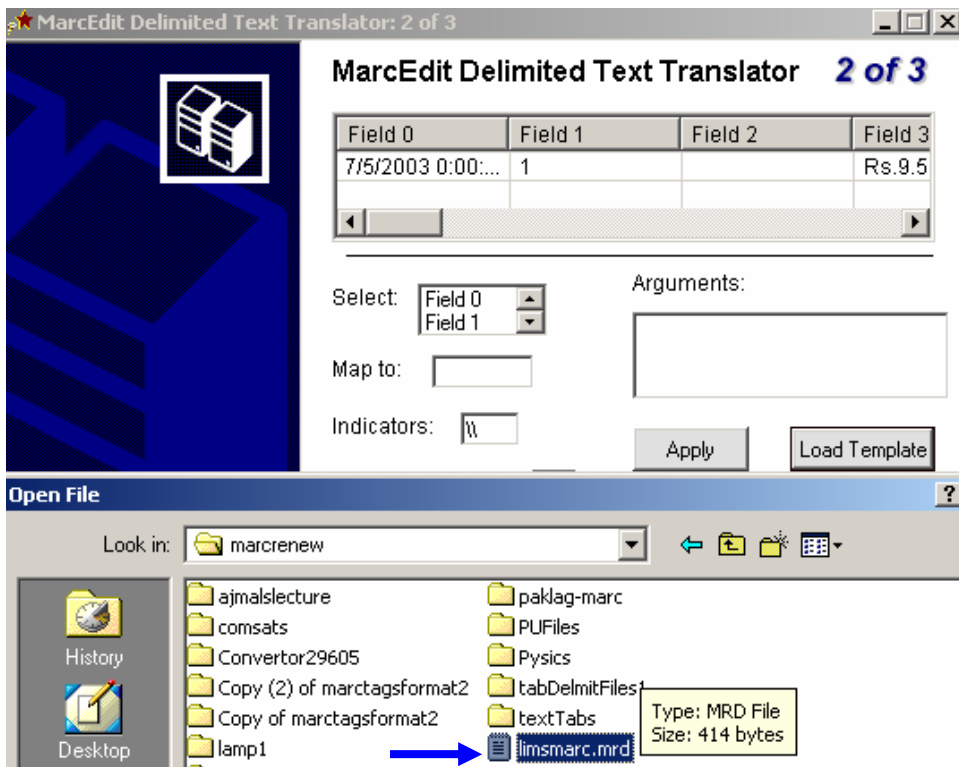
MarcEdit Delimited Text Translator: 2 of 3

MarcEdit Delimited Text Translator 2 of 3

| Field 0 | Field 1 | Field 2 | Field 3 |
|---|---|---|---|
| 7/5/2003 0:00:... | 1 | | Rs.9.5 |

Select: Field 0 Field 1

Arguments:

Map to:

Indicators: \\

Apply

Load Template

Open File

?

Look in: marcrenew

History

Desktop

ajmalslecture
comsats
Convertor29605
Copy (2) of marctagsformat2
Copy of marctagsformat2
lamp1
paklag-marc
PUFiles
Pysics
tabDelmitFiles
textTabs
limsmarc.mrd

Type: MRD File
Size: 414 bytes